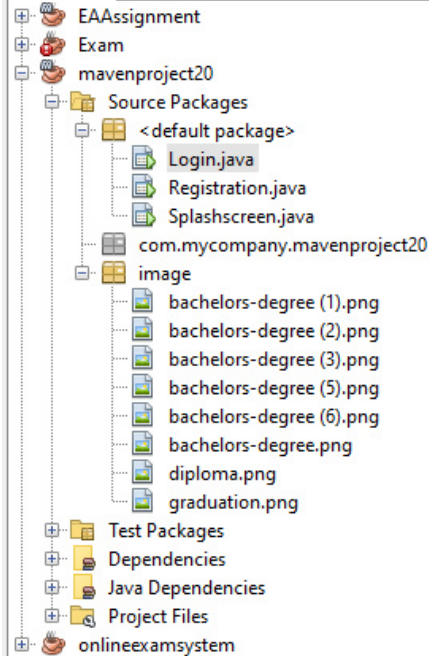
EAAssignment
Exam
mavenproject20
Source Packages
<default package>
Login.java
Registration.java
Splashscreen.java
com.mycompany.mavenproject20
image
bachelors-degree (1).png
bachelors-degree (2).png
bachelors-degree (3).png
bachelors-degree (5).png
bachelors-degree (6).png
bachelors-degree.png
diploma.png
graduation.png
Test Packages
Dependencies
Java Dependencies
Project Files
onlineexamsystem